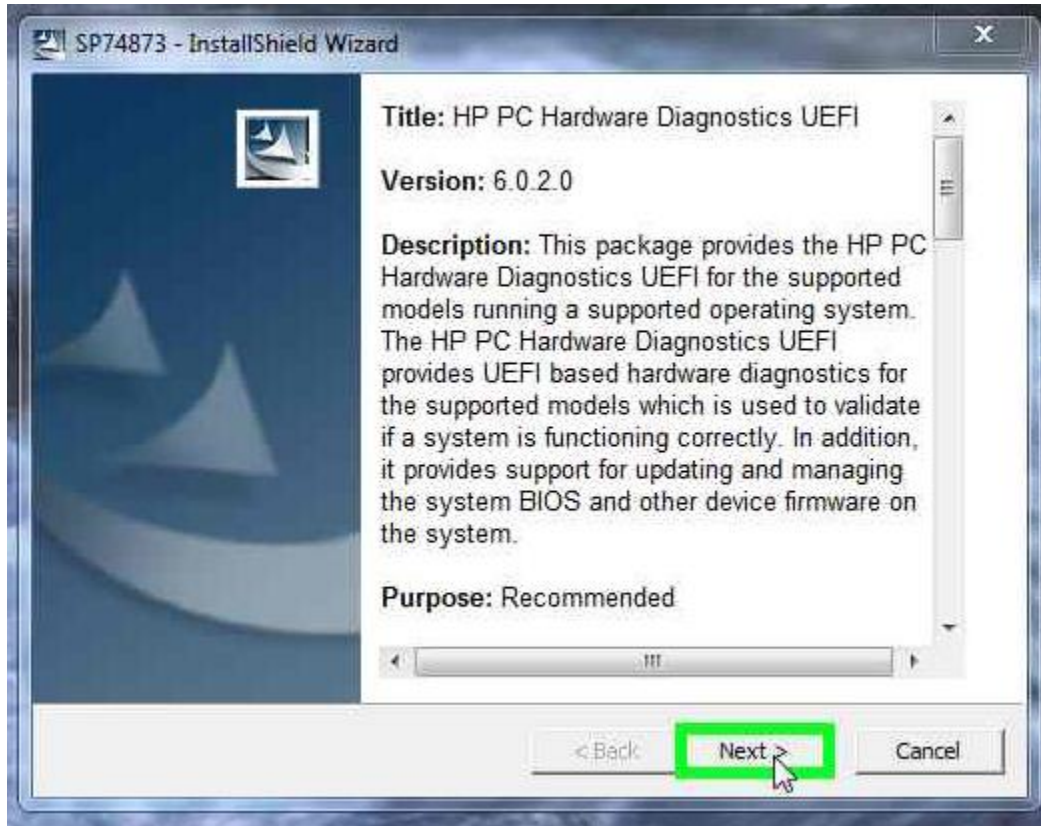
SP74873 - InstallShield Wizard

Title: HP PC Hardware Diagnostics UEFI

Version: 6.0.2.0

Description: This package provides the HP PC Hardware Diagnostics UEFI for the supported models running a supported operating system. The HP PC Hardware Diagnostics UEFI provides UEFI based hardware diagnostics for the supported models which is used to validate if a system is functioning correctly. In addition, it provides support for updating and managing the system BIOS and other device firmware on the system.

Purpose: Recommended

< Back
Next >
Cancel